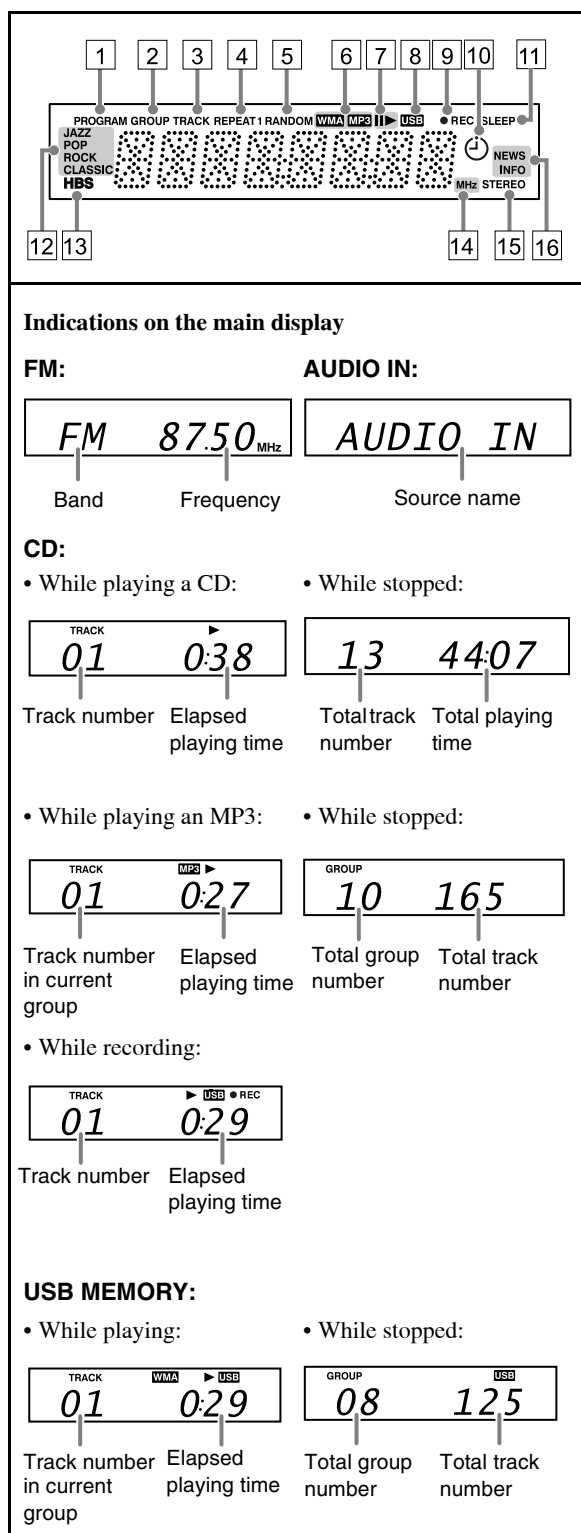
1 2 3 4 5 6 7 8 9 10 11

PROGRAM GROUP TRACK REPEAT1 RANDOM WMA MP3 II ▶ USB ● REC SLEEP

JAZZ
POP
ROCK
CLASSIC
HBS

NEWS
INFO

MHz STEREO

12 13 14 15 16

**Indications on the main display**

**FM:**

FM 87.50 MHz

Band Frequency

**AUDIO IN:**

AUDIO IN

Source name

**CD:**

• While playing a CD:

TRACK ▶
01 0:38

Track number Elapsed playing time

• While stopped:

13 44:07

Total track number Total playing time

• While playing an MP3:

TRACK MP3 ▶
01 0:27

Track number in current group Elapsed playing time

• While stopped:

GROUP
10 165

Total group number Total track number

• While recording:

TRACK ▶ USB ● REC
01 0:29

Track number Elapsed playing time

**USB MEMORY:**

• While playing:

TRACK WMA ▶ USB
01 0:29

Track number in current group Elapsed playing time

• While stopped:

GROUP USB
08 125

Total group number Total track number